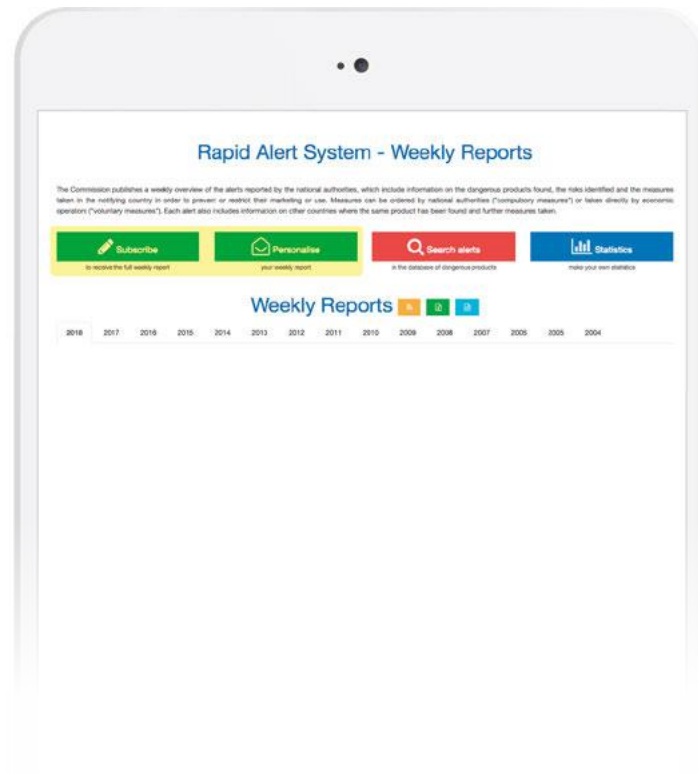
Rapid Alert System - Weekly Reports

The Commission publishes a weekly overview of the alerts reported by the national authorities, which include information on the dangerous products found, the risks identified and the measures taken in the notifying country in order to prevent or restrict their marketing or use. Measures can be ordered by national authorities ("compulsory measures") or taken directly by economic operators ("voluntary measures"). Each alert also includes information on other countries where the same product has been found and further measures taken.

Subscribe
to receive the full weekly report

Personalise
your weekly report

Search alerts
in the database of dangerous products

Statistics
make your own statistics

Weekly Reports

2018 2017 2016 2015 2014 2013 2012 2011 2010 2009 2008 2007 2006 2005 2004